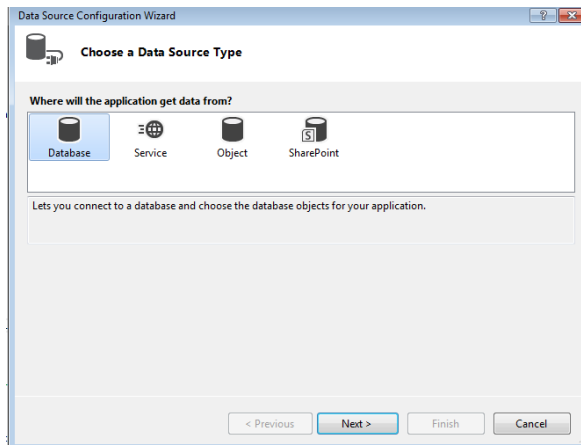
Data Source Configuration Wizard

?

Choose a Data Source Type

Where will the application get data from?

Database

Service

Object

SharePoint

Lets you connect to a database and choose the database objects for your application.

< Previous

Next >

Finish

Cancel